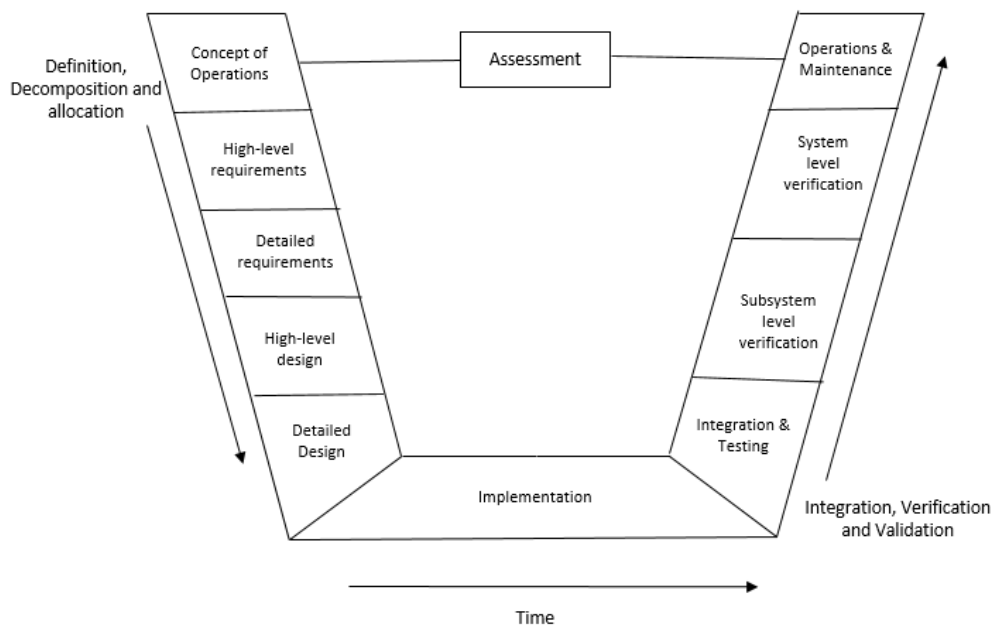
Definition, Decomposition and allocation

Concept of Operations

Assessment

Operations & Maintenance

High-level requirements

Detailed requirements

High-level design

Detailed Design

System level verification

Subsystem level verification

Integration & Testing

Implementation

Integration, Verification and Validation

Time